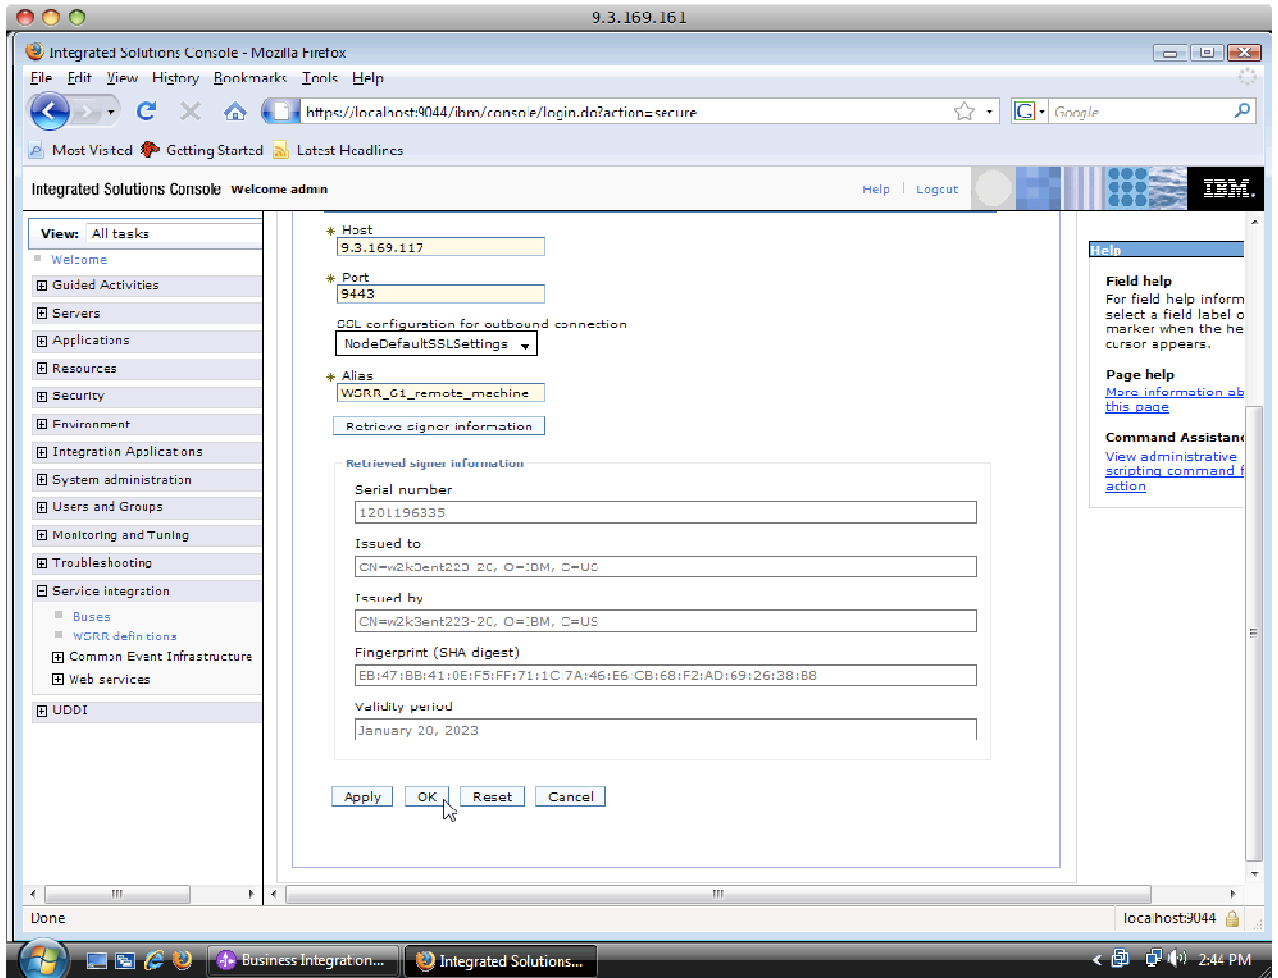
9.3.169.161

Integrated Solutions Console - Mozilla Firefox

File Edit View History Bookmarks Tools Help

https://localhost:9044/ibm/console/login.do?action=secure

Google

Most Visited Getting Started Latest Headlines

Integrated Solutions Console Welcome admin

Help | Logout

IBM.

View: All tasks

Welcome

Guided Activities

Servers

Applications

Resources

Security

Environment

Integration Applications

System administration

Users and Groups

Monitoring and Tuning

Troubleshooting

Service integration

Buses

WSRR definitions

Common Event Infrastructure

Web services

UDDI

* Host
9.3.169.117

* Port
9443

SSL configuration for outbound connection
NodeDefaultSSLSettings

* Alias
WSRR_61_remote_machine

Retrieve signer information

Retrieved signer information

Serial number
1201196335

Issued to
CN=w2k3ent223-20, O=IBM, C=US

Issued by
CN=w2k3ent223-20, O=IBM, C=US

Fingerprint (SHA digest)
EB:47:BB:41:0E:F5:FF:71:1C:7A:46:E6:CB:68:F2:AD:69:26:38:B8

Validity period
January 20, 2023

Apply OK Reset Cancel

Help

Field help
For field help inform select a field label o marker when the he cursor appears.

Page help
More information ab this page

Command Assistan
View administrative scripting command f action

Done

localhost:9044

Business Integration...

Integrated Solutions...

2:44 PM